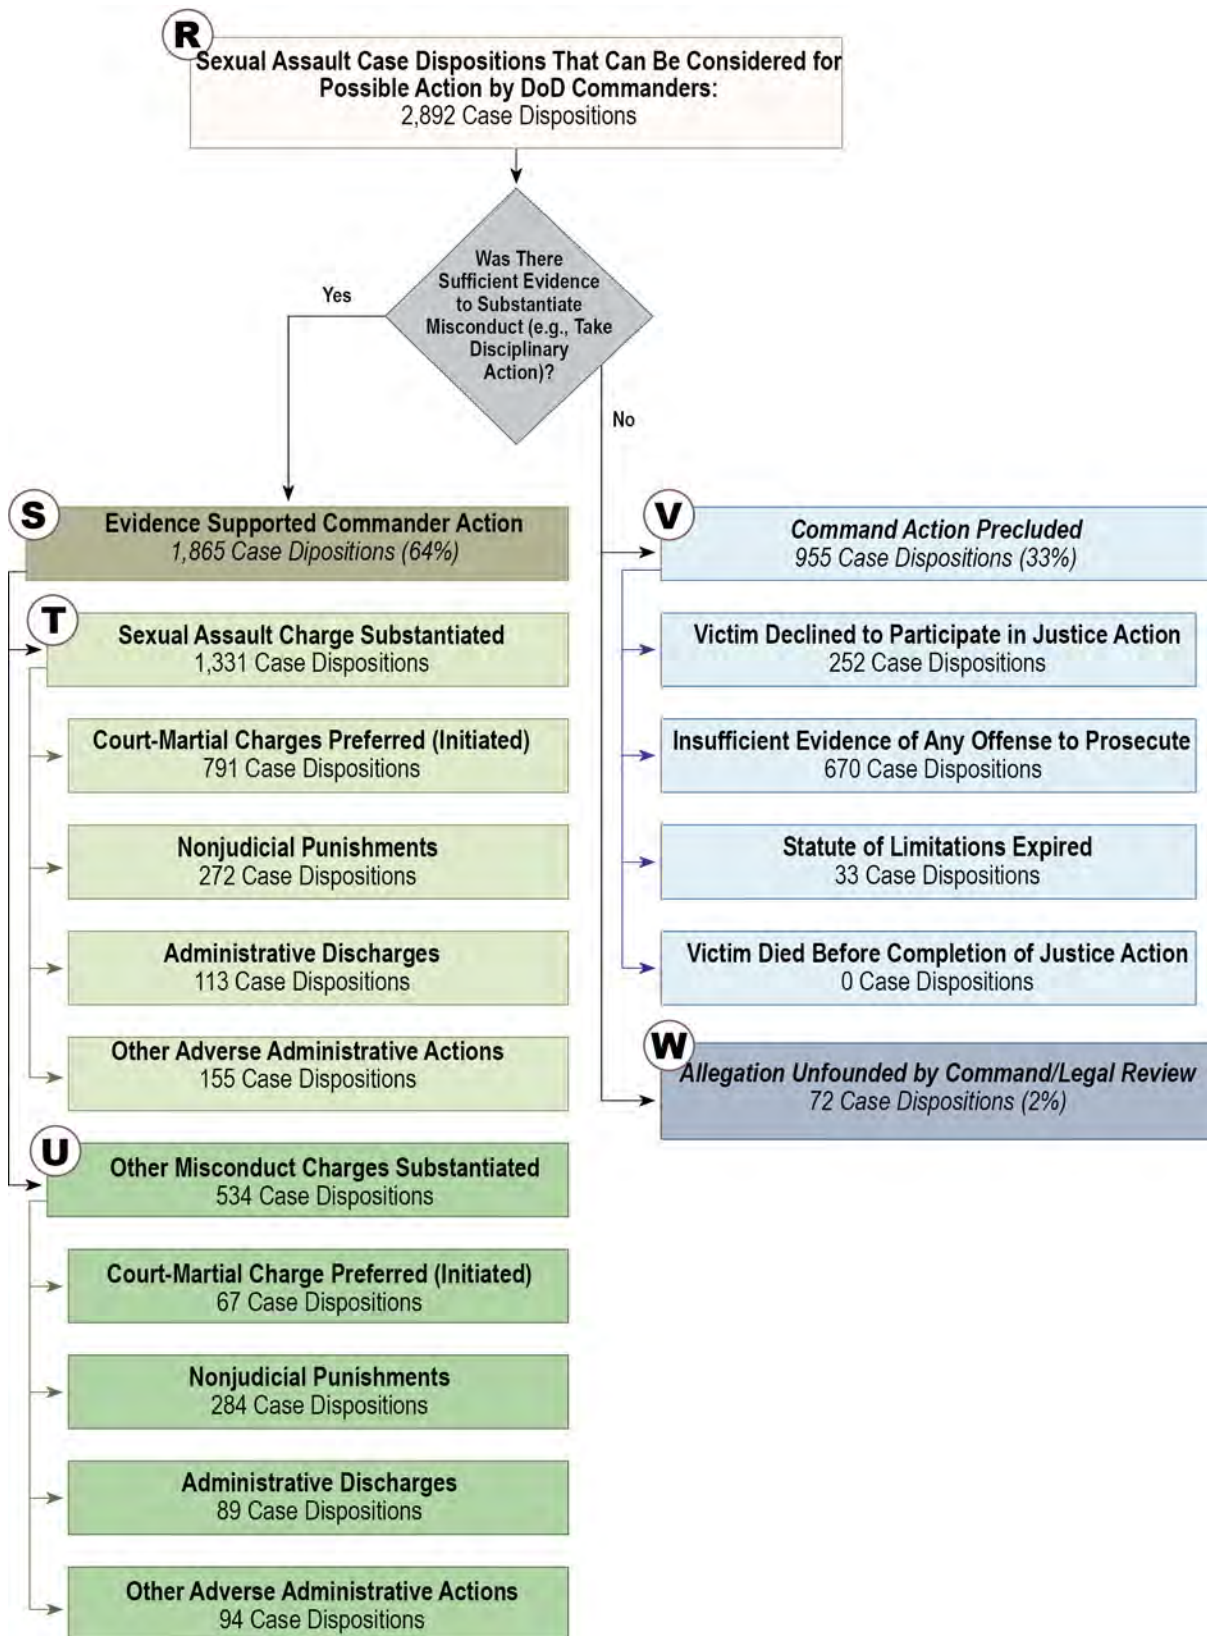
R

Sexual Assault Case Dispositions That Can Be Considered for Possible Action by DoD Commanders:
2,892 Case Dispositions

Was There Sufficient Evidence to Substantiate Misconduct (e.g., Take Disciplinary Action)?

Yes

No

S

Evidence Supported Commander Action
1,865 Case Dipositions (64%)

T

Sexual Assault Charge Substantiated
1,331 Case Dispositions

Court-Martial Charges Preferred (Initiated)
791 Case Dispositions

Nonjudicial Punishments
272 Case Dispositions

Administrative Discharges
113 Case Dispositions

Other Adverse Administrative Actions
155 Case Dispositions

U

Other Misconduct Charges Substantiated
534 Case Dispositions

Court-Martial Charge Preferred (Initiated)
67 Case Dispositions

Nonjudicial Punishments
284 Case Dispositions

Administrative Discharges
89 Case Dispositions

Other Adverse Administrative Actions
94 Case Dispositions

V

Command Action Precluded
955 Case Dispositions (33%)

Victim Declined to Participate in Justice Action
252 Case Dispositions

Insufficient Evidence of Any Offense to Prosecute
670 Case Dispositions

Statute of Limitations Expired
33 Case Dispositions

Victim Died Before Completion of Justice Action
0 Case Dispositions

W

Allegation Unfounded by Command/Legal Review
72 Case Dispositions (2%)